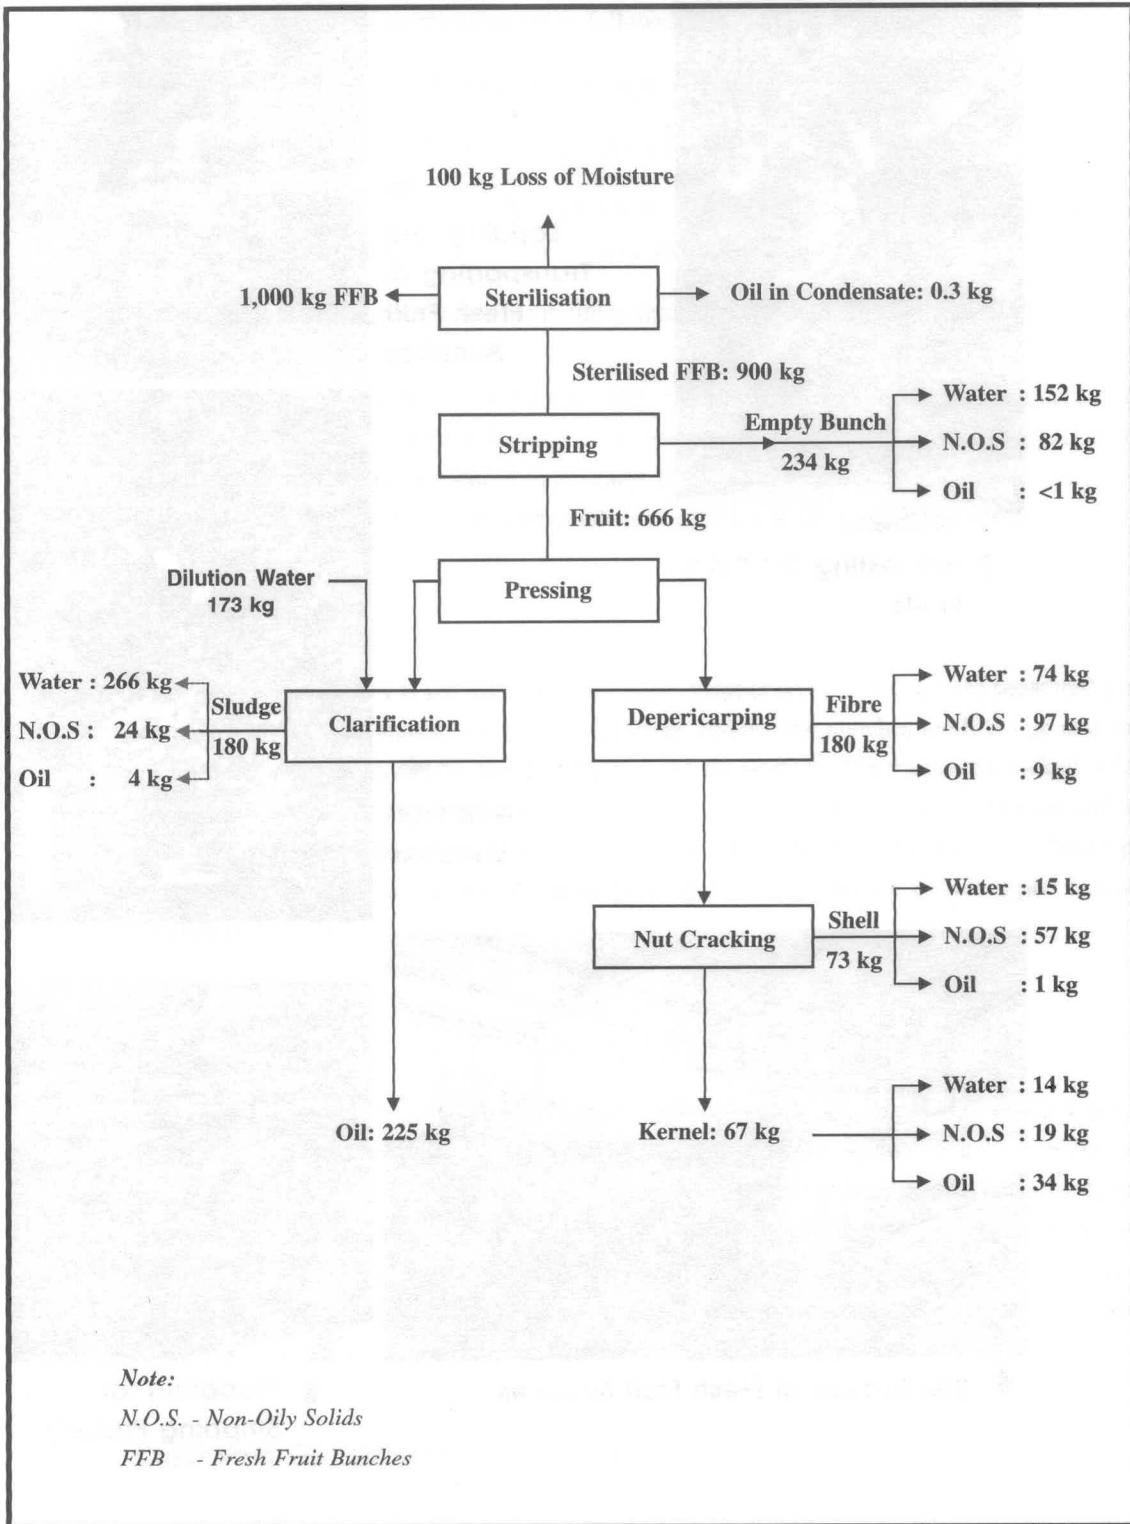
100 kg Loss of Moisture

1,000 kg FFB

Sterilisation

Oil in Condensate: 0.3 kg

Sterilised FFB: 900 kg

Stripping

Empty Bunch
234 kg

Water : 152 kg
N.O.S : 82 kg
Oil : <1 kg

Fruit: 666 kg

Dilution Water
173 kg

Pressing

Water : 266 kg
N.O.S : 24 kg
Oil : 4 kg

Sludge
180 kg

Clarification

Depericarping

Fibre
180 kg

Water : 74 kg
N.O.S : 97 kg
Oil : 9 kg

Nut Cracking

Shell
73 kg

Water : 15 kg
N.O.S : 57 kg
Oil : 1 kg

Oil: 225 kg

Kernel: 67 kg

Water : 14 kg
N.O.S : 19 kg
Oil : 34 kg

Note:
N.O.S. - Non-Oily Solids
FFB - Fresh Fruit Bunches